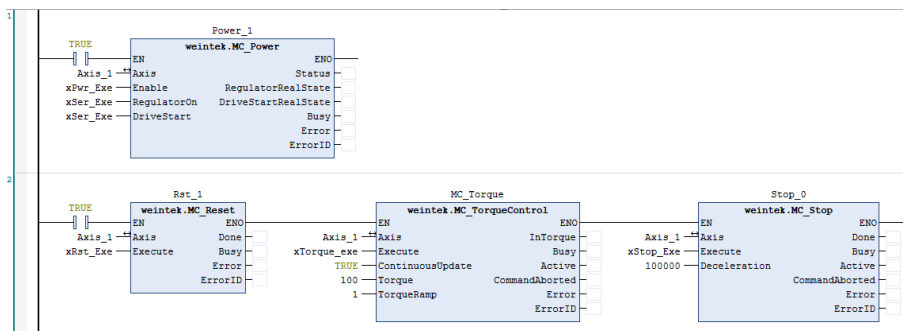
1

TRUE

Power_1

weintek.MC_Power

EN
ENO
Axis_1 Axis
Status
xPwr_Exe Enable
RegulatorRealState
xSer_Exe RegulatorOn
DriveStartRealState
xSer_Exe DriveStart
Busy
Error
ErrorID

2

TRUE

Rst_1

weintek.MC_Reset

EN
ENO
Axis_1 Axis
Done
xRst_Exe Execute
Busy
Error
ErrorID

MC_Torque

weintek.MC_TorqueControl

EN
ENO
Axis_1 Axis
InTorque
xTorque_exe Execute
Busy
TRUE ContinuousUpdate
Active
100 Torque
CommandAborted
1 TorqueRamp
Error
ErrorID

Stop_0

weintek.MC_Stop

EN
ENO
Axis_1 Axis
Done
xStop_Exe Execute
Busy
100000 Deceleration
Active
CommandAborted
Error
ErrorID